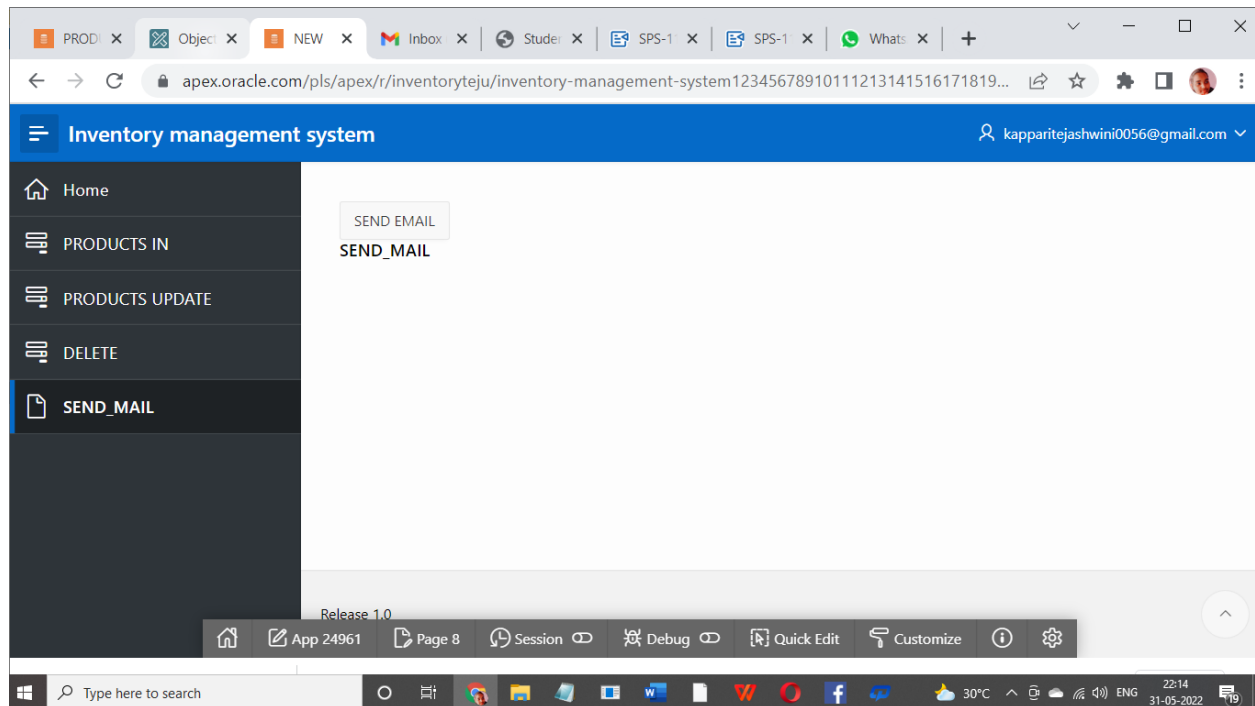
PRODI ×
Object ×
NEW ×
Inbox ×
Studer ×
SPS-1 ×
SPS-1 ×
Whats ×
+

apex.oracle.com/pls/apex/r/inventoryteju/inventory-management-system12345678910111213141516171819...

Inventory management system
kapparitejashwini0056@gmail.com

Home
PRODUCTS IN
PRODUCTS UPDATE
DELETE
SEND_MAIL

SEND EMAIL
SEND_MAIL

Release 1.0

App 24961
Page 8
Session
Debug
Quick Edit
Customize

Type here to search
30°C
ENG
22:14
31-05-2022
19